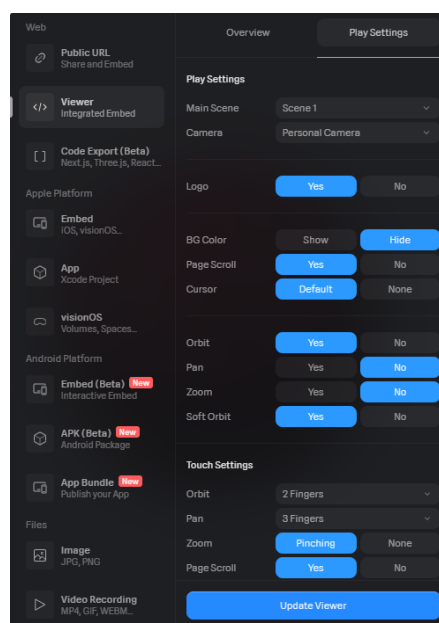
Web

Public URL
Share and Embed

Viewer
Integrated Embed

Code Export (Beta)
Next.js, Three.js, React...

Apple Platform

Embed
iOS, visionOS...

App
Xcode Project

visionOS
Volumes, Spaces...

Android Platform

Embed (Beta) New
Interactive Embed

APK (Beta) New
Android Package

App Bundle New
Publish your App

Files

Image
JPG, PNG

Video Recording
MP4, GIF, WEBM...

Overview | Play Settings

Play Settings

Main Scene | Scene 1
Camera | Personal Camera

Logo | Yes | No

BG Color | Show | Hide
Page Scroll | Yes | No
Cursor | Default | None

Orbit | Yes | No
Pan | Yes | No
Zoom | Yes | No
Soft Orbit | Yes | No

Touch Settings

Orbit | 2 Fingers
Pan | 3 Fingers
Zoom | Pinching | None
Page Scroll | Yes | No

Update Viewer